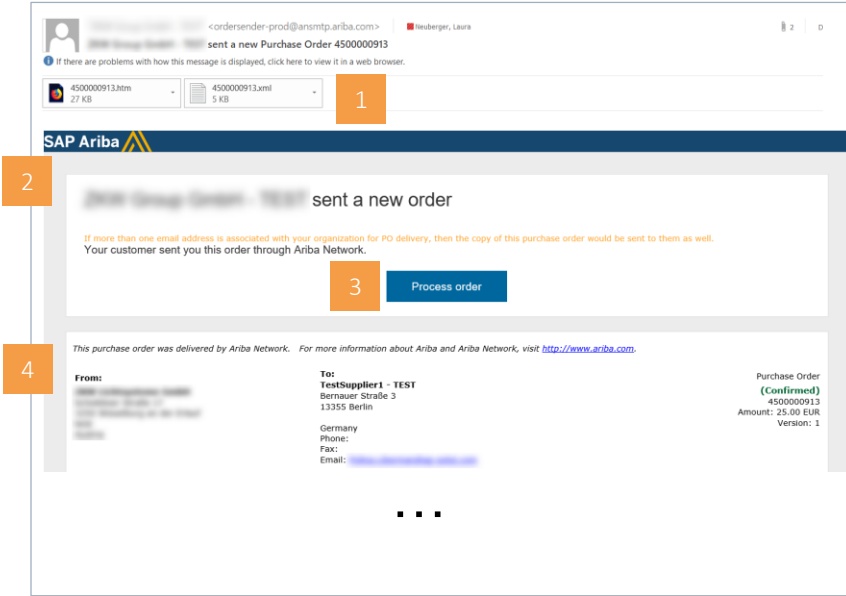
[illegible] <ordersender-prod@ansmtp.ariba.com> Neuberger, Laura
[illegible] sent a new Purchase Order 4500000913
If there are problems with how this message is displayed, click here to view it in a web browser.

4500000913.htm
27 KB

4500000913.xml
5 KB

1

SAP Ariba

2

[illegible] sent a new order

If more than one email address is associated with your organization for PO delivery, then the copy of this purchase order would be sent to them as well.
Your customer sent you this order through Ariba Network.

3

Process order

4

This purchase order was delivered by Ariba Network. For more information about Ariba and Ariba Network, visit http://www.ariba.com.

From:
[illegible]

To:
TestSupplier1 - TEST
Bernauer Straße 3
13355 Berlin

Germany
Phone:
Fax:
Email: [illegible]

Purchase Order
(Confirmed)
4500000913
Amount: 25.00 EUR
Version: 1

...